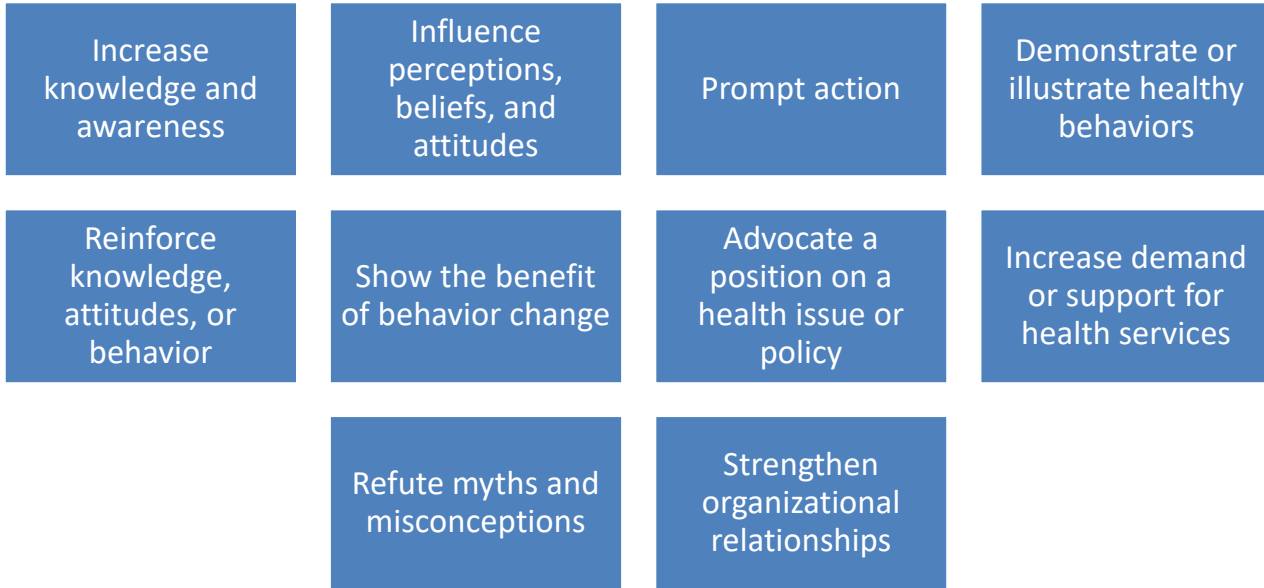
Increase knowledge and awareness

Influence perceptions, beliefs, and attitudes

Prompt action

Demonstrate or illustrate healthy behaviors

Reinforce knowledge, attitudes, or behavior

Show the benefit of behavior change

Advocate a position on a health issue or policy

Increase demand or support for health services

Refute myths and misconceptions

Strengthen organizational relationships